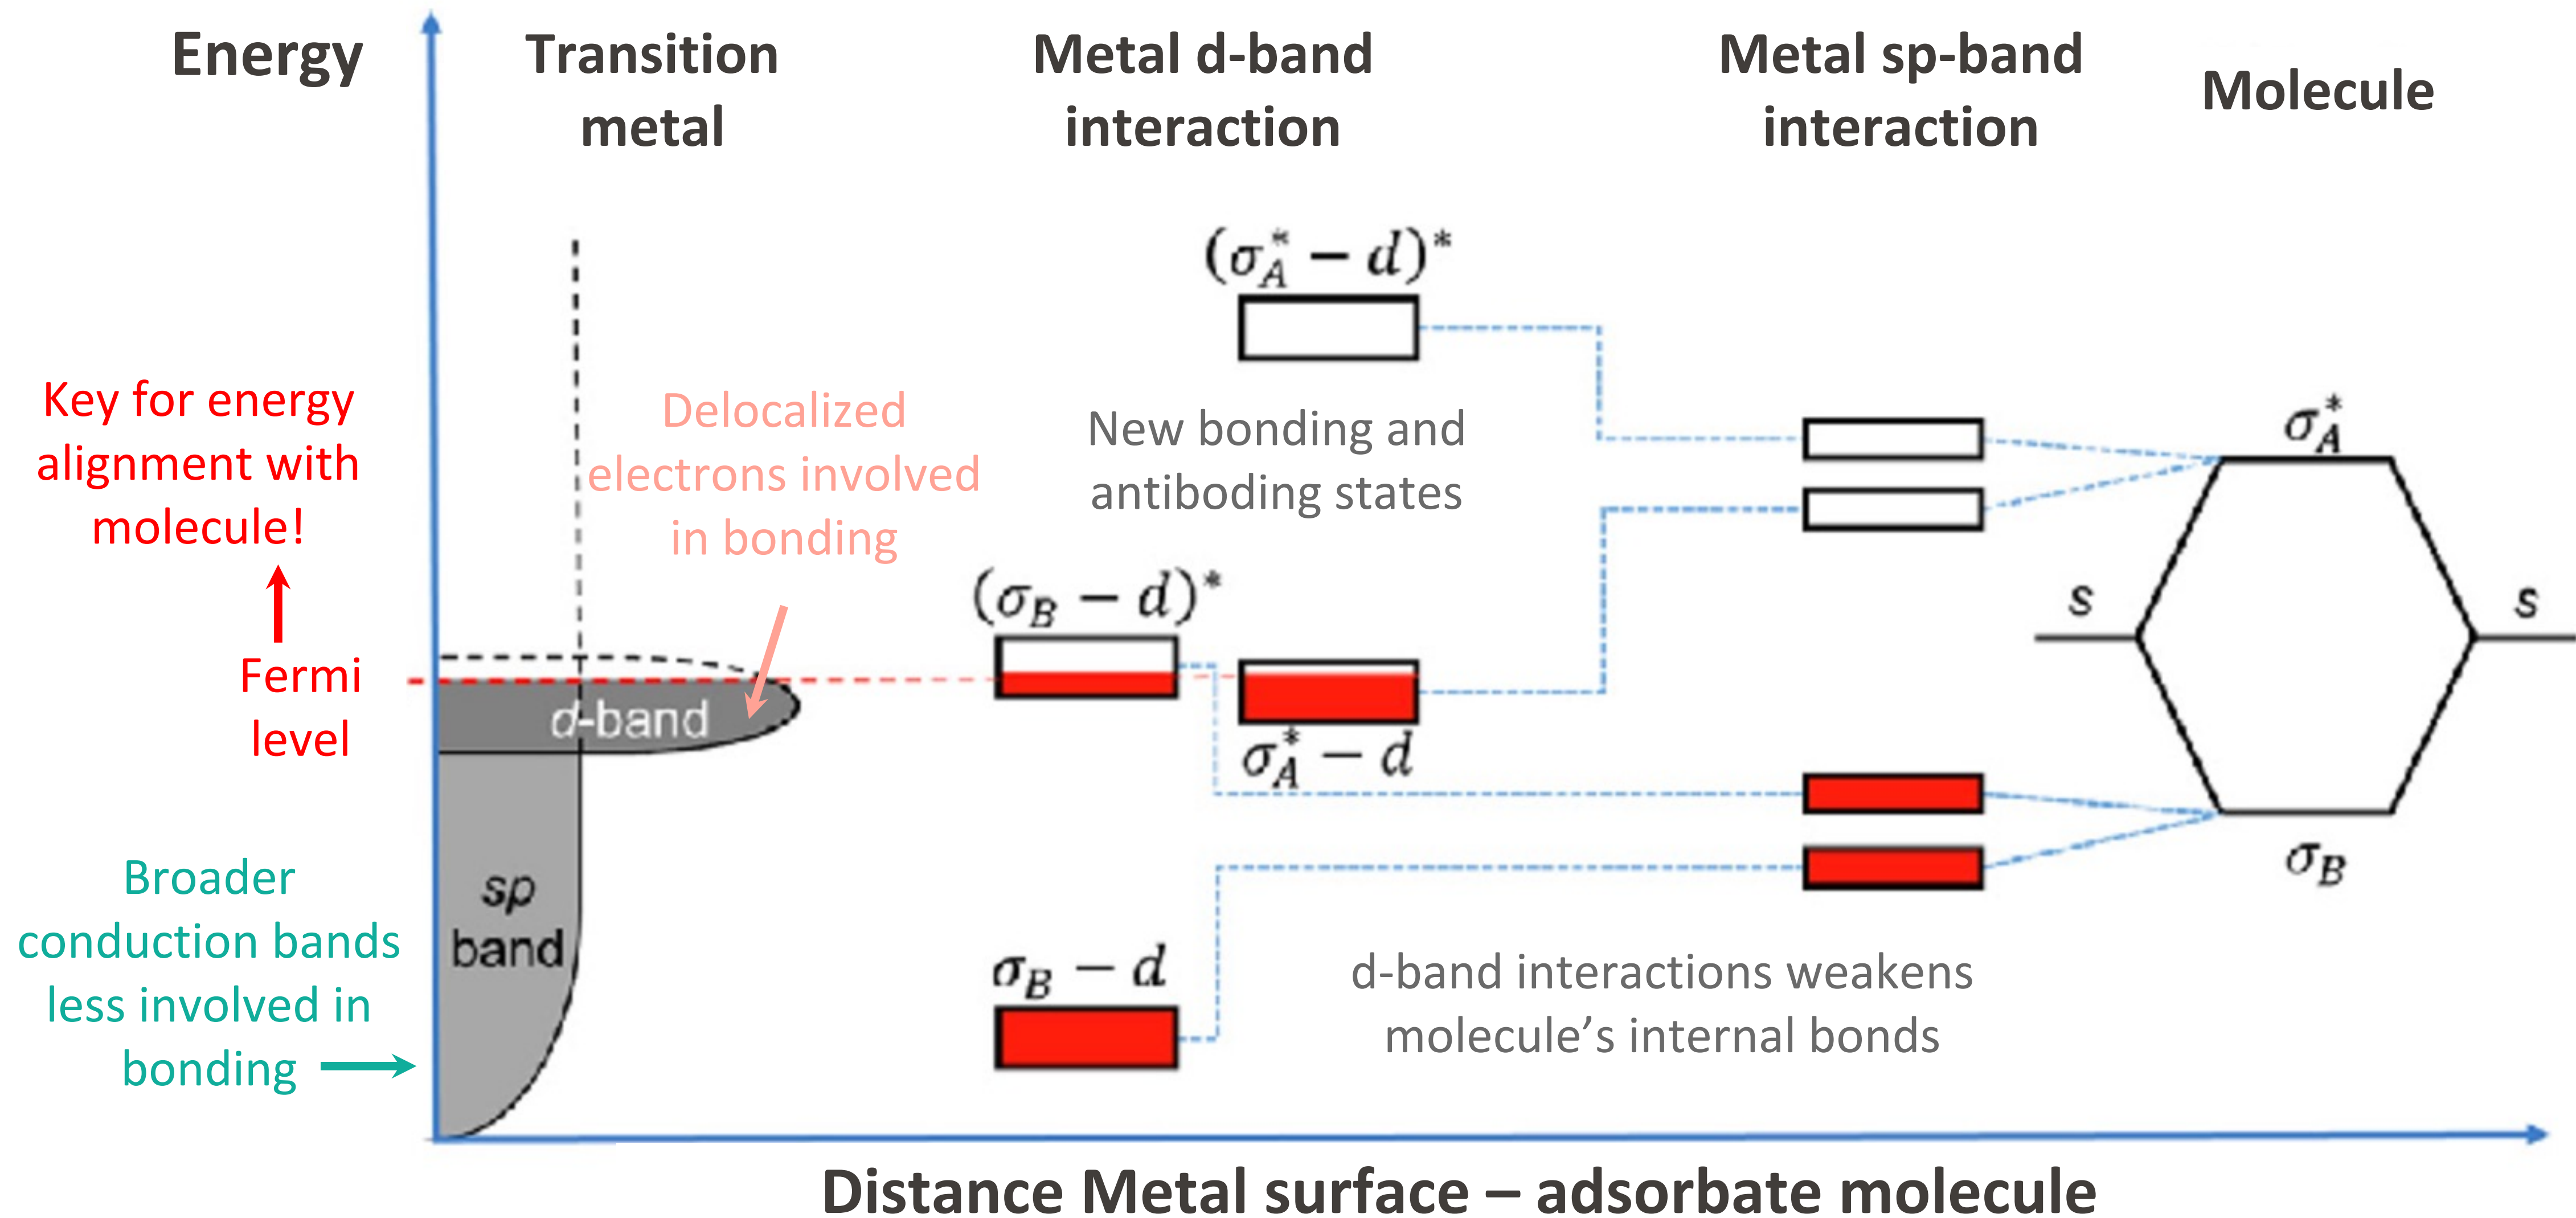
Energy

Transition metal

Metal d-band interaction

Metal sp-band interaction

Molecule

$(\sigma_A^* - d)^*$

New bonding and antiboding states

Key for energy alignment with molecule!

Delocalized electrons involved in bonding

$\sigma_A^*$

$s$

$s$

$(\sigma_B - d)^*$

Fermi level

d-band

$\sigma_A^* - d$

sp band

$\sigma_B$

Broader conduction bands less involved in bonding

$\sigma_B - d$

d-band interactions weakens molecule's internal bonds

Distance Metal surface – adsorbate molecule